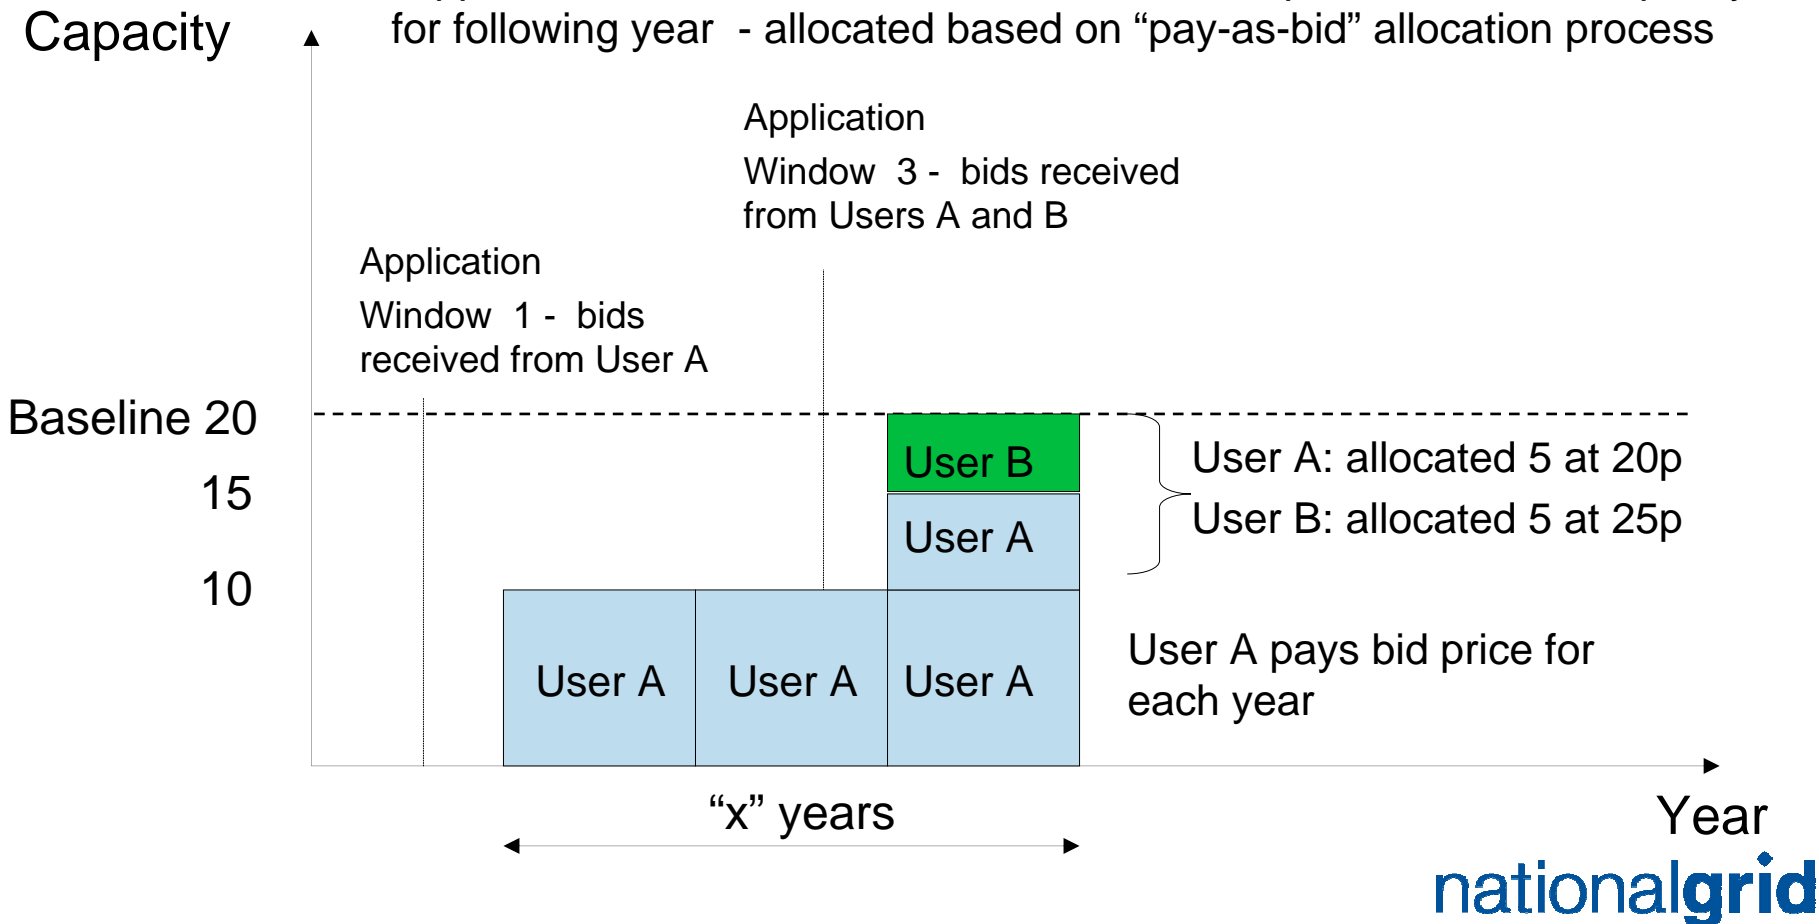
Capacity

for following year - allocated based on “pay-as-bid” allocation process

Application

Window 3 - bids received from Users A and B

Application

Window 1 - bids received from User A

Baseline 20

15

10

User B

User A

User A

User A

User A

User A: allocated 5 at 20p

User B: allocated 5 at 25p

User A pays bid price for each year

“x” years

Year

nationalgrid